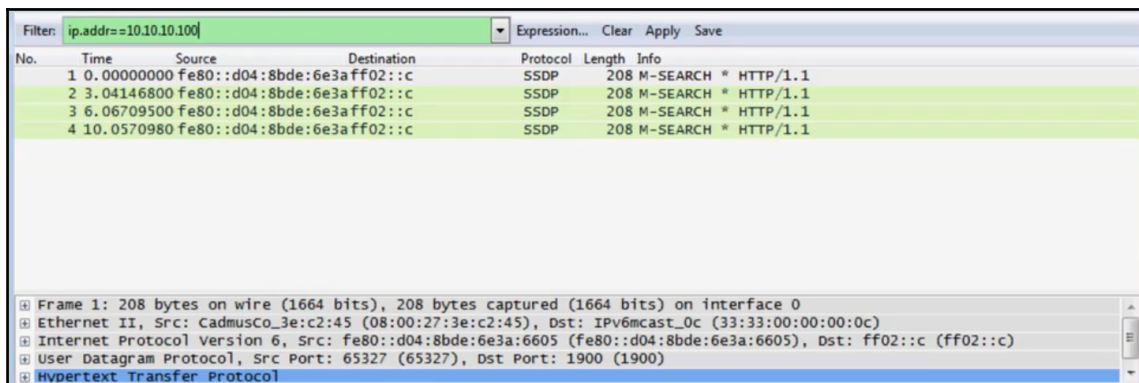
Filter: ip.addr==10.10.10.100 Expression... Clear Apply Save

| No. | Time | Source | Destination | Protocol | Length | Info |
|---|---|---|---|---|---|---|
| 1 | 0.00000000 | fe80::d04:8bde:6e3a | ff02::c | SSDP | 208 | M-SEARCH * HTTP/1.1 |
| 2 | 3.04146800 | fe80::d04:8bde:6e3a | ff02::c | SSDP | 208 | M-SEARCH * HTTP/1.1 |
| 3 | 6.06709500 | fe80::d04:8bde:6e3a | ff02::c | SSDP | 208 | M-SEARCH * HTTP/1.1 |
| 4 | 10.0570980 | fe80::d04:8bde:6e3a | ff02::c | SSDP | 208 | M-SEARCH * HTTP/1.1 |

⊞ Frame 1: 208 bytes on wire (1664 bits), 208 bytes captured (1664 bits) on interface 0
⊞ Ethernet II, Src: CadmusCo_3e:c2:45 (08:00:27:3e:c2:45), Dst: IPv6mcast_0c (33:33:00:00:00:0c)
⊞ Internet Protocol Version 6, Src: fe80::d04:8bde:6e3a:6605 (fe80::d04:8bde:6e3a:6605), Dst: ff02::c (ff02::c)
⊞ User Datagram Protocol, Src Port: 65327 (65327), Dst Port: 1900 (1900)
⊞ Hypertext Transfer Protocol